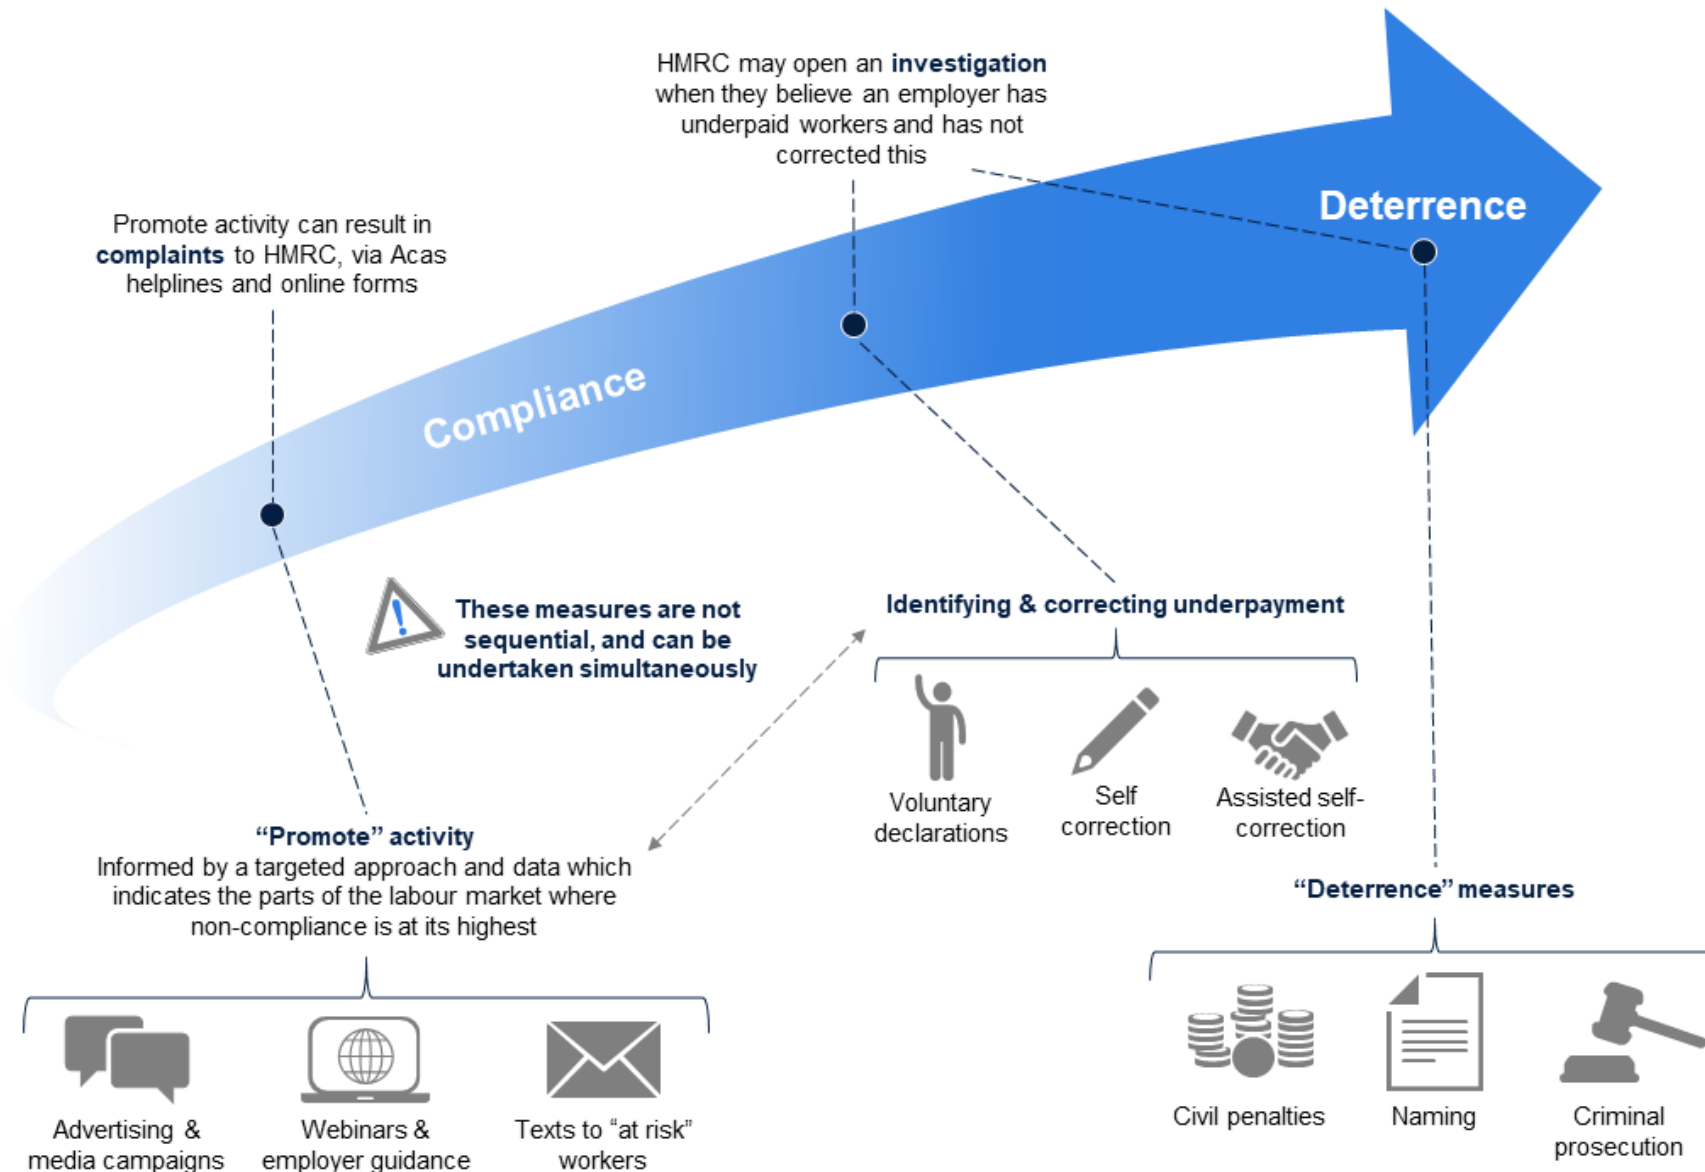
HMRC may open an **investigation** when they believe an employer has underpaid workers and has not corrected this

Deterrence

Promote activity can result in **complaints** to HMRC, via Acas helplines and online forms

Compliance

These measures are not sequential, and can be undertaken simultaneously

Identifying & correcting underpayment

Voluntary declarations

Self correction

Assisted self-correction

"Deterrence" measures

"Promote" activity
Informed by a targeted approach and data which indicates the parts of the labour market where non-compliance is at its highest

Advertising & media campaigns

Webinars & employer guidance

Texts to "at risk" workers

Civil penalties

Naming

Criminal prosecution